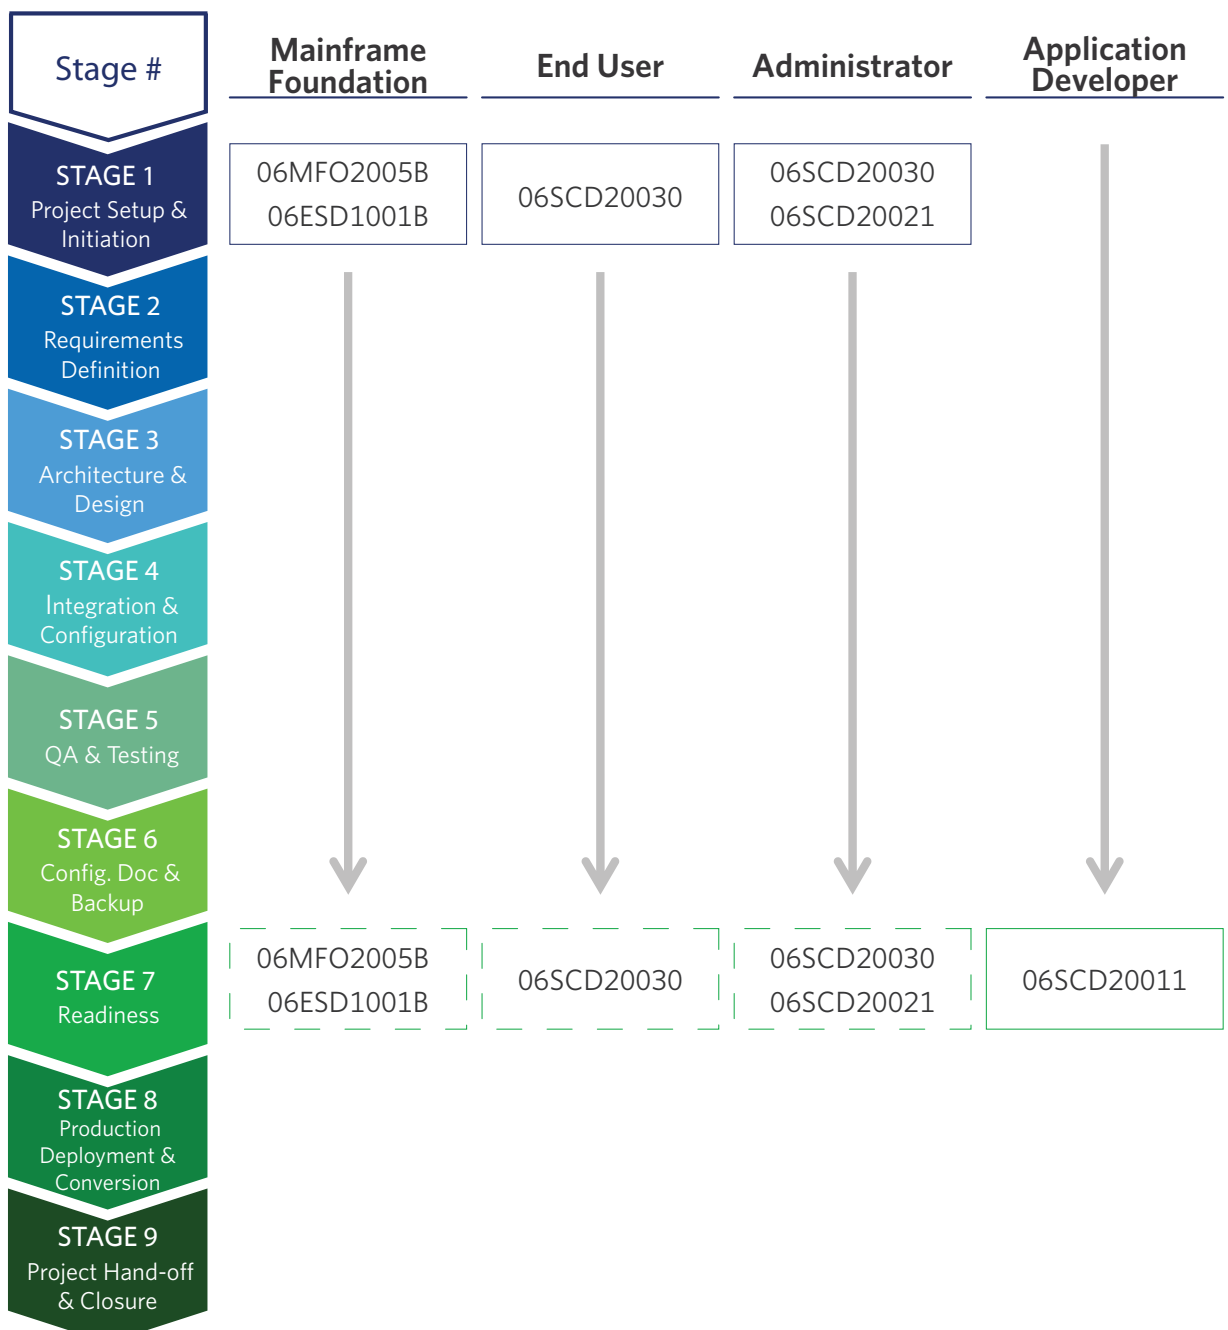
Stage #

STAGE 1
Project Setup & Initiation

STAGE 2
Requirements Definition

STAGE 3
Architecture & Design

STAGE 4
Integration & Configuration

STAGE 5
QA & Testing

STAGE 6
Config. Doc & Backup

STAGE 7
Readiness

STAGE 8
Production Deployment & Conversion

STAGE 9
Project Hand-off & Closure

| Mainframe Foundation | End User | Administrator | Application Developer |
|---|---|---|---|
| 06MFO2005B 06ESD1001B | 06SCD20030 | 06SCD20030 06SCD20021 | |
| 06MFO2005B 06ESD1001B | 06SCD20030 | 06SCD20030 06SCD20021 | 06SCD20011 |